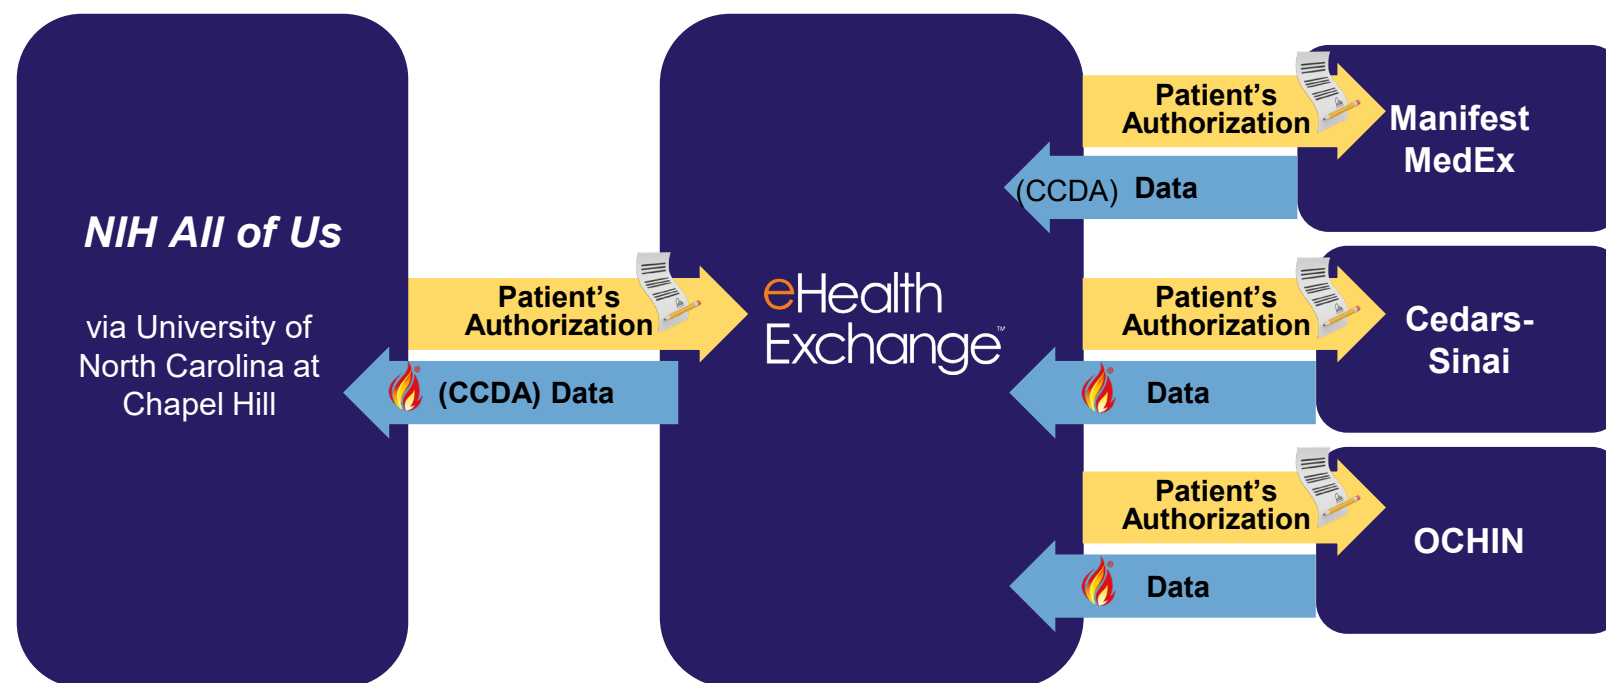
NIH All of Us

via University of North Carolina at Chapel Hill

Patient's Authorization

(CCDA) Data

eHealth Exchange™

Patient's Authorization

(CCDA) Data

Manifest MedEx

Patient's Authorization

Data

Cedars-Sinai

Patient's Authorization

Data

OCHIN